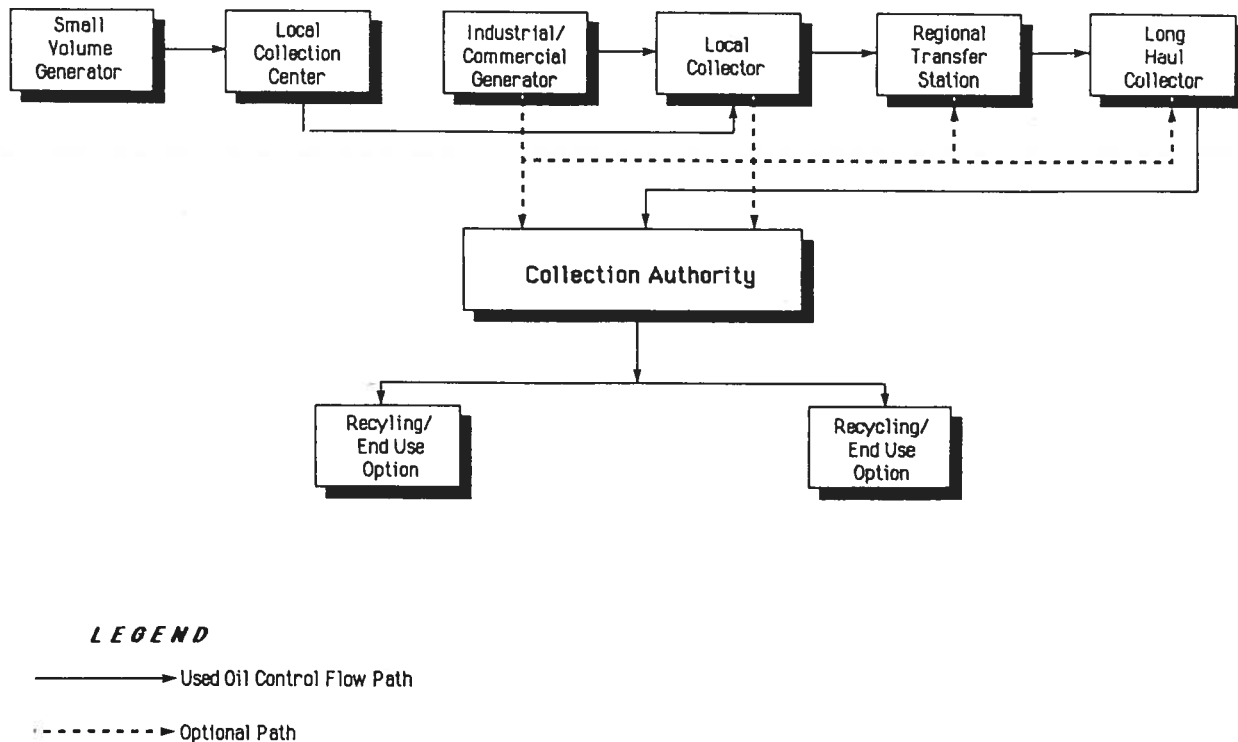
Small Volume Generator

Local Collection Center

Industrial/ Commercial Generator

Local Collector

Regional Transfer Station

Long Haul Collector

Collection Authority

Recyling/ End Use Option

Recycling/ End Use Option

LEGEND

Used Oil Control Flow Path

Optional Path